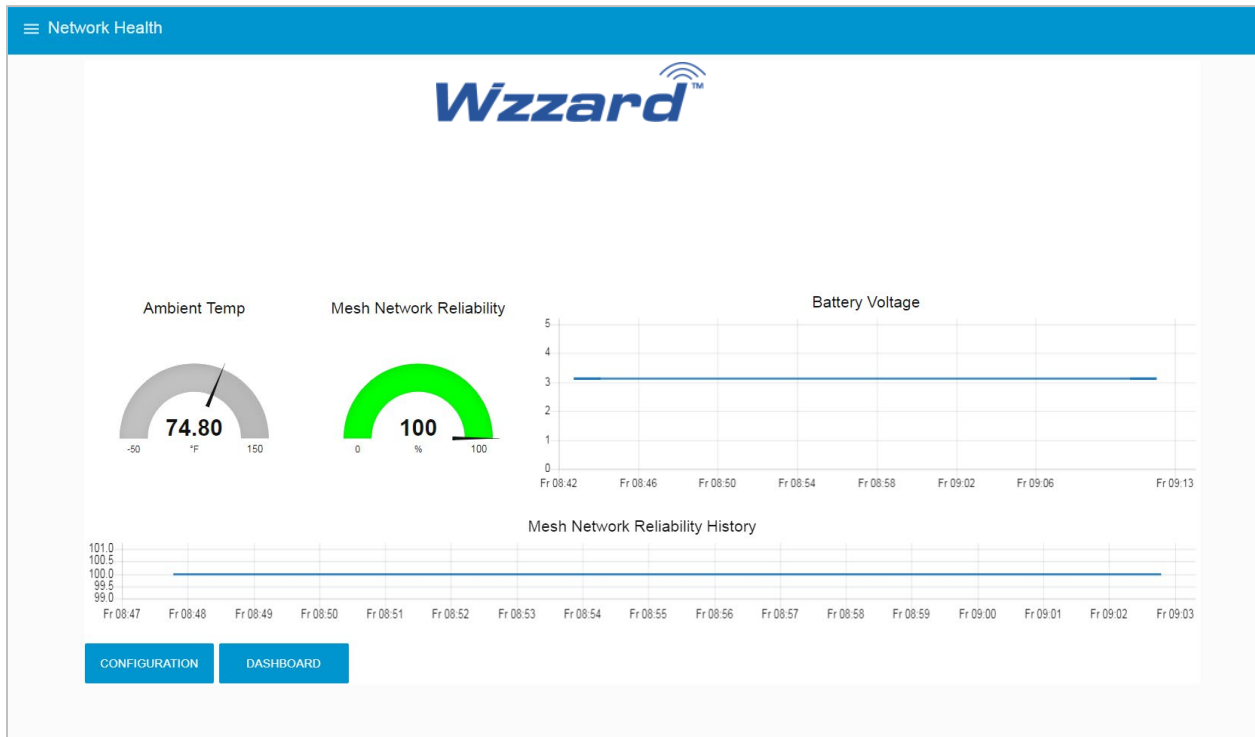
≡ Network Health

Wzzard™

Ambient Temp

74.80

-50 °F 150

Mesh Network Reliability

100

0 % 100

Battery Voltage

5
4
3
2
1
0

Fr 08:42 Fr 08:46 Fr 08:50 Fr 08:54 Fr 08:58 Fr 09:02 Fr 09:06 Fr 09:13

Mesh Network Reliability History

101.0
100.5
100.0
99.5
99.0

Fr 08:47 Fr 08:48 Fr 08:49 Fr 08:50 Fr 08:51 Fr 08:52 Fr 08:53 Fr 08:54 Fr 08:55 Fr 08:56 Fr 08:57 Fr 08:58 Fr 08:59 Fr 09:00 Fr 09:01 Fr 09:02 Fr 09:03

CONFIGURATION DASHBOARD